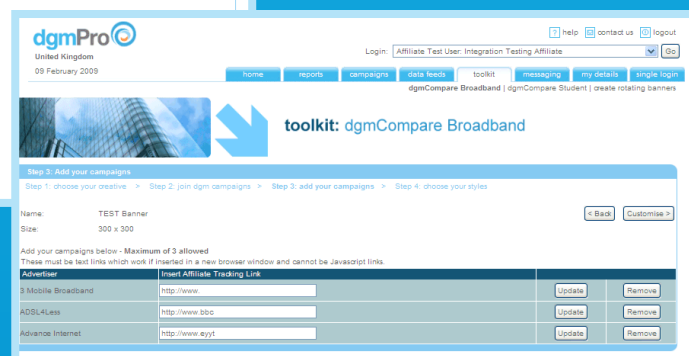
dgmPro
United Kingdom
09 February 2009

? help  contact us  logout

Login: Affiliate Test User: Integration Testing Affiliate  Go

home | reports | campaigns | data feeds | toolkit | messaging | my details | single login

dgmCompare Broadband | dgmCompare Student | create rotating banners

toolkit: dgmCompare Broadband

Step 3: Add your campaigns

Step 1: choose your creative > Step 2: join dgm campaigns > Step 3: add your campaigns > Step 4: choose your styles

Name: TEST Banner
Size: 300 x 300

< Back  Customise >

Add your campaigns below - Maximum of 3 allowed
These must be text links which work if inserted in a new browser window and cannot be Javascript links.

| Advertiser | Insert Affiliate Tracking Link | | |
|---|---|---|---|
| 3 Mobile Broadband | http://www. | Update | Remove |
| ADSL4Less | http://www.bbc | Update | Remove |
| Advance Internet | http://www.eyyt | Update | Remove |